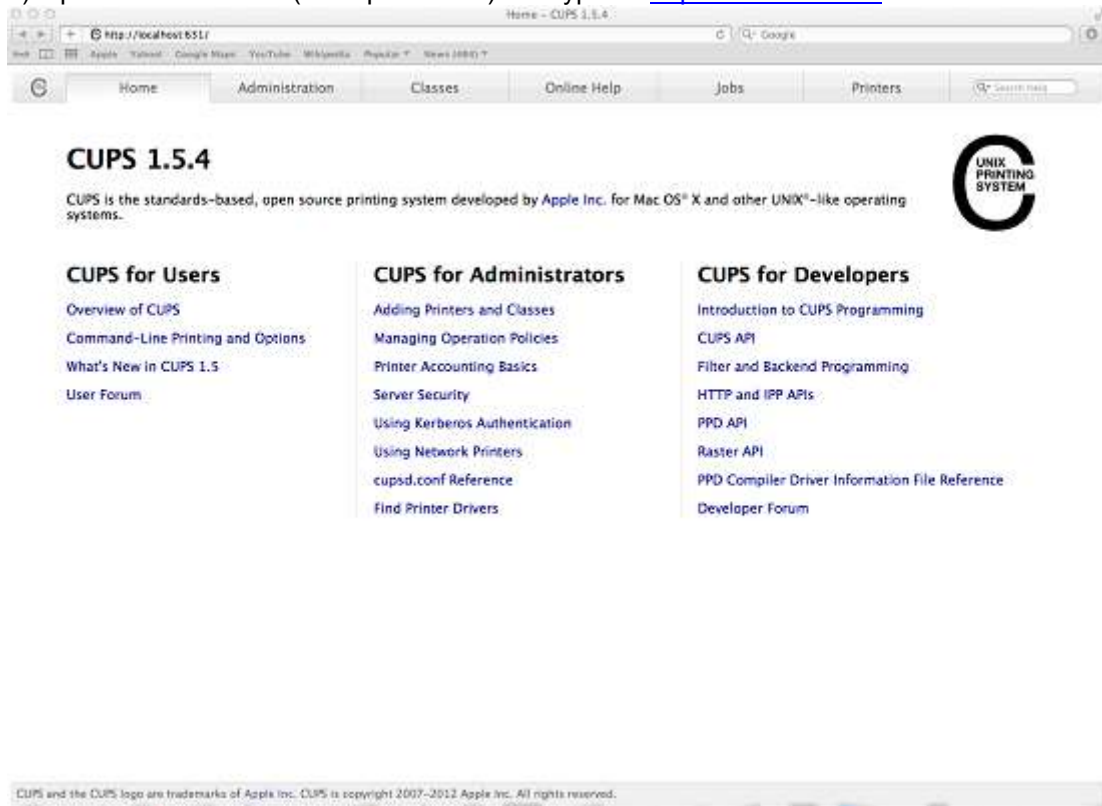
Home - CUPS 1.5.4

http://localhost:631/

Google

Apple Yahoo! Google Maps YouTube Wikipedia Popular News (460)

Home | Administration | Classes | Online Help | Jobs | Printers | Search Help

CUPS 1.5.4

CUPS is the standards-based, open source printing system developed by Apple Inc. for Mac OS® X and other UNIX®-like operating systems.

UNIX PRINTING SYSTEM

CUPS for Users

Overview of CUPS

Command-Line Printing and Options

What's New in CUPS 1.5

User Forum

CUPS for Administrators

Adding Printers and Classes

Managing Operation Policies

Printer Accounting Basics

Server Security

Using Kerberos Authentication

Using Network Printers

cupsd.conf Reference

Find Printer Drivers

CUPS for Developers

Introduction to CUPS Programming

CUPS API

Filter and Backend Programming

HTTP and IPP APIs

PPD API

Raster API

PPD Compiler Driver Information File Reference

Developer Forum

CUPS and the CUPS logo are trademarks of Apple Inc. CUPS is copyright 2007-2012 Apple Inc. All rights reserved.